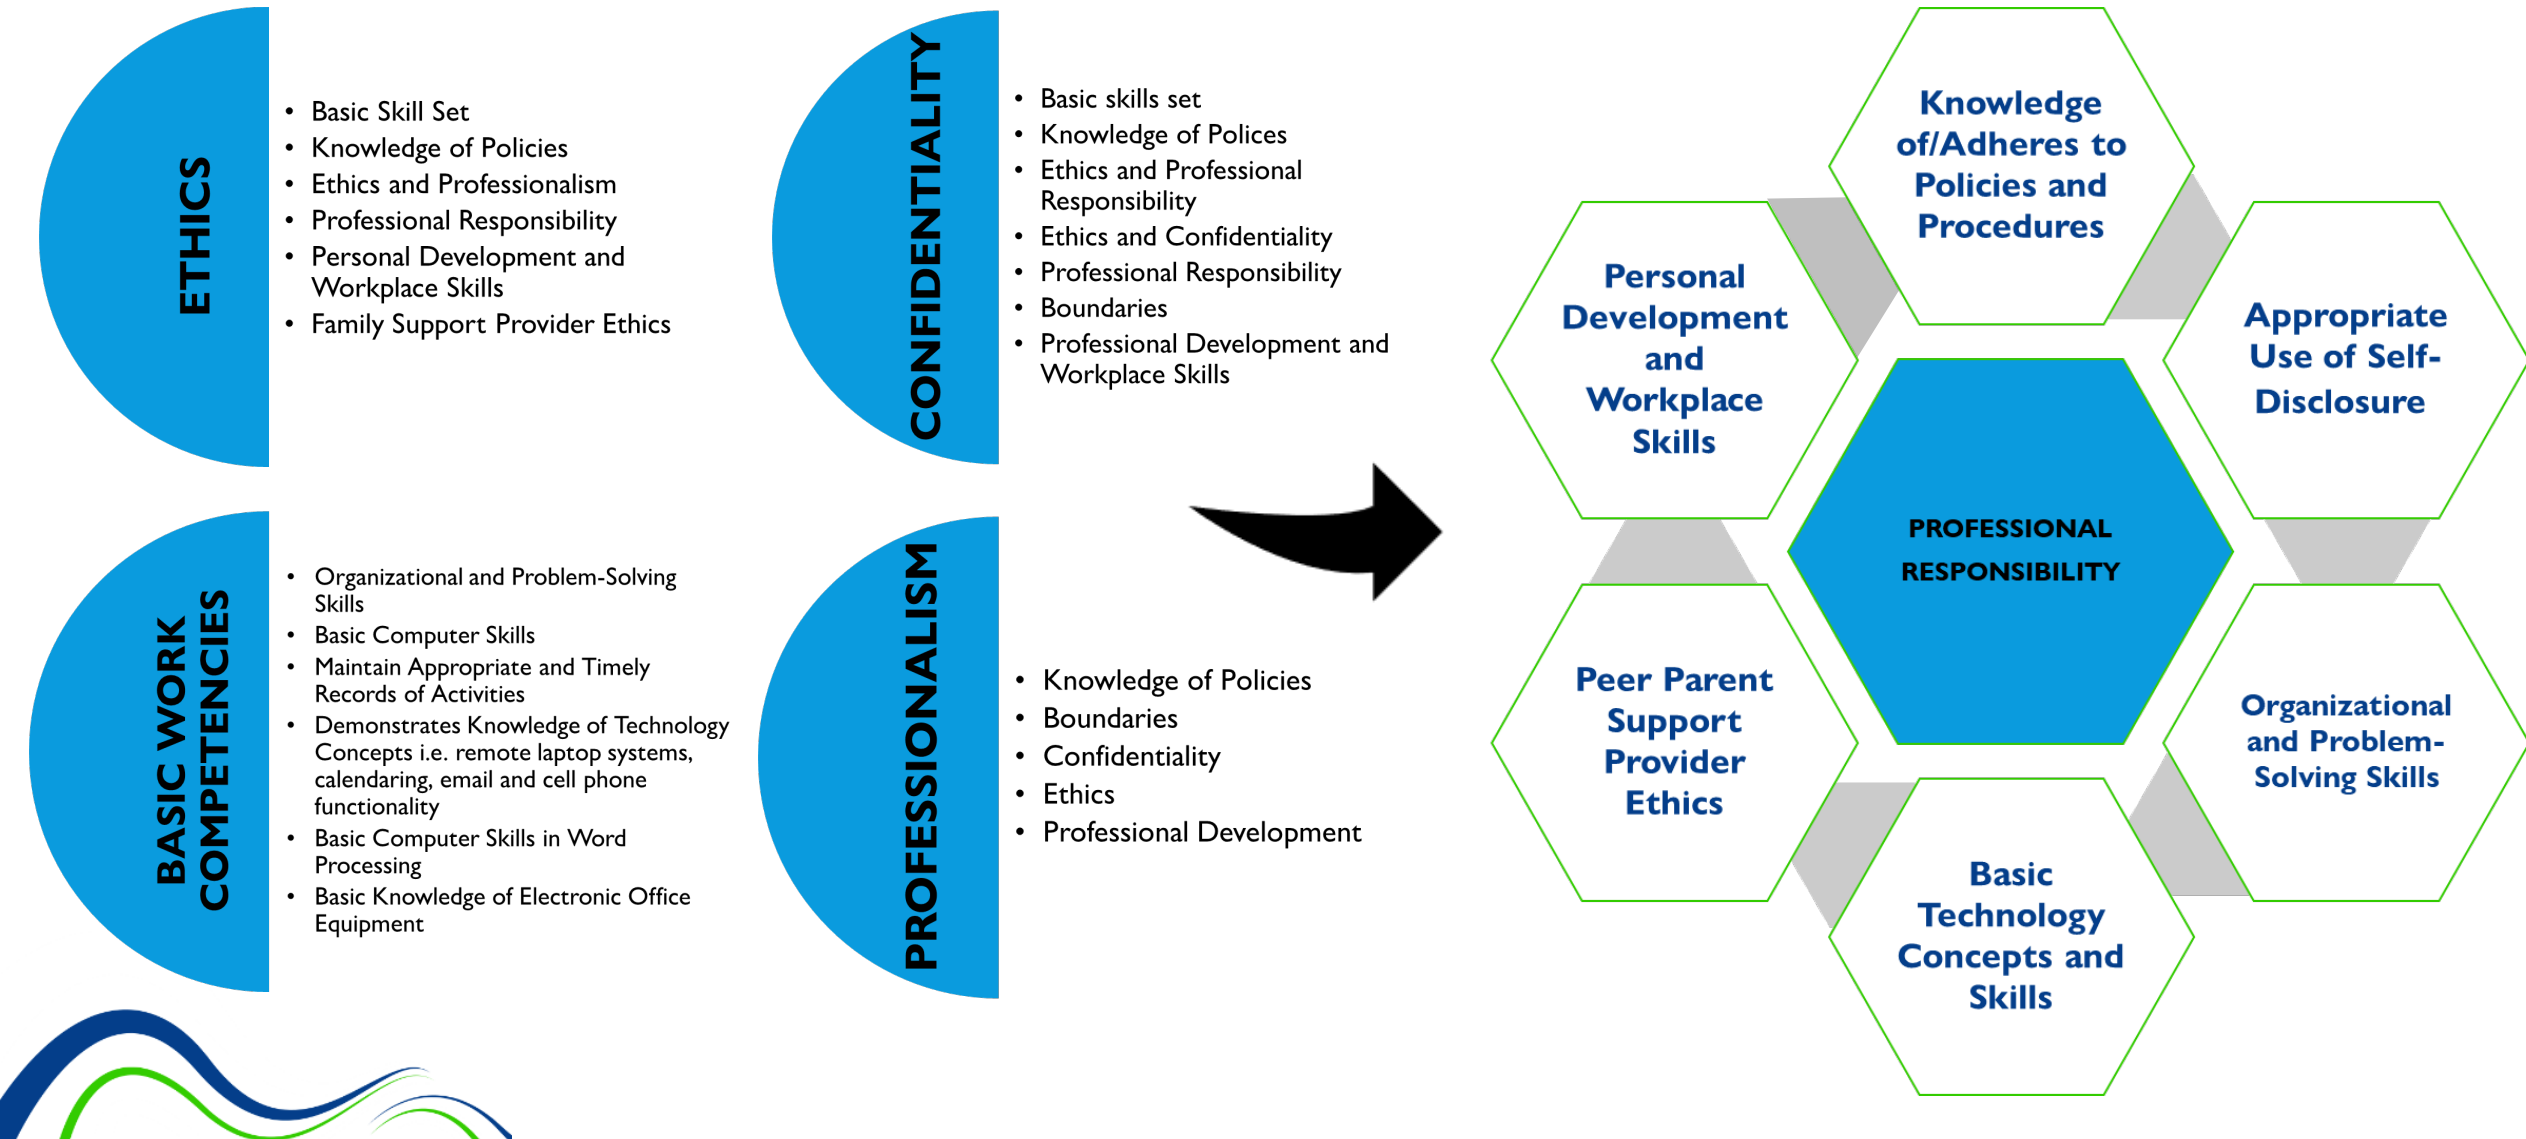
ETHICS

- Basic Skill Set
- Knowledge of Policies
- Ethics and Professionalism
- Professional Responsibility
- Personal Development and Workplace Skills
- Family Support Provider Ethics

CONFIDENTIALITY

- Basic skills set
- Knowledge of Polices
- Ethics and Professional Responsibility
- Ethics and Confidentiality
- Professional Responsibility
- Boundaries
- Professional Development and Workplace Skills

BASIC WORK COMPETENCIES

- Organizational and Problem-Solving Skills
- Basic Computer Skills
- Maintain Appropriate and Timely Records of Activities
- Demonstrates Knowledge of Technology Concepts i.e. remote laptop systems, calendaring, email and cell phone functionality
- Basic Computer Skills in Word Processing
- Basic Knowledge of Electronic Office Equipment

PROFESSIONALISM

- Knowledge of Policies
- Boundaries
- Confidentiality
- Ethics
- Professional Development

Knowledge of/Adheres to Policies and Procedures

Personal Development and Workplace Skills

Appropriate Use of Self-Disclosure

PROFESSIONAL RESPONSIBILITY

Peer Parent Support Provider Ethics

Organizational and Problem-Solving Skills

Basic Technology Concepts and Skills